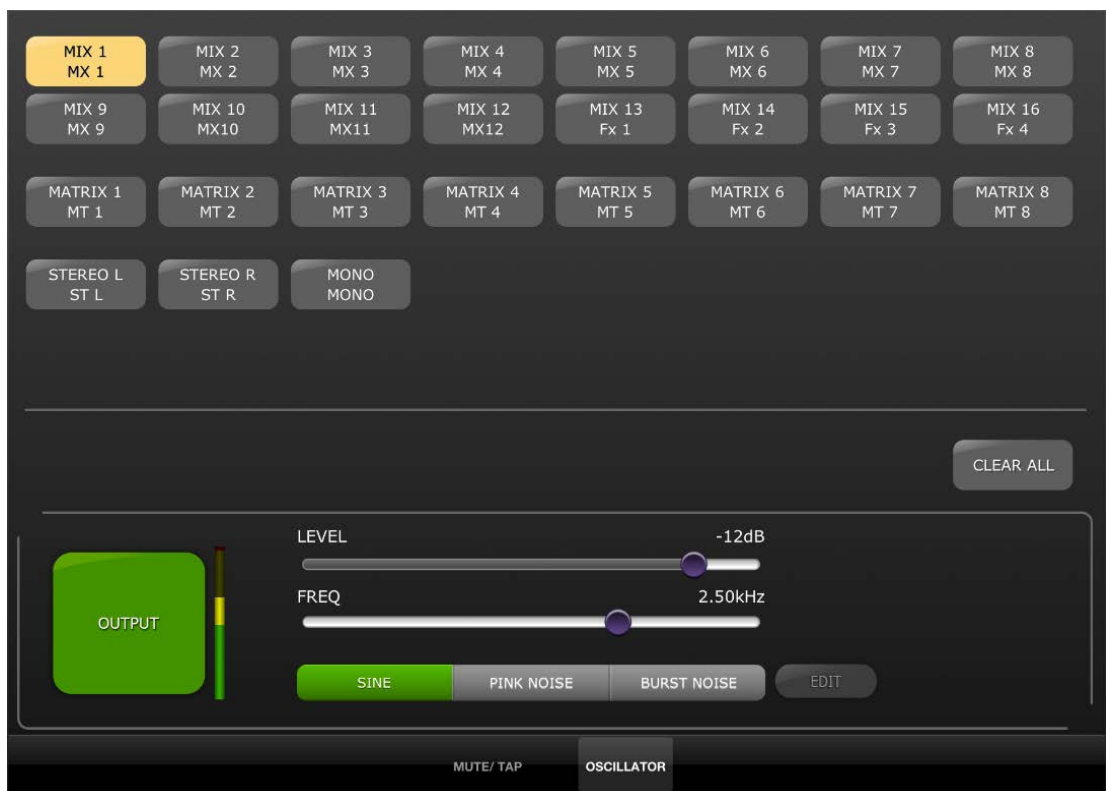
MIX 1
MX 1

MIX 2
MX 2

MIX 3
MX 3

MIX 4
MX 4

MIX 5
MX 5

MIX 6
MX 6

MIX 7
MX 7

MIX 8
MX 8

MIX 9
MX 9

MIX 10
MX10

MIX 11
MX11

MIX 12
MX12

MIX 13
Fx 1

MIX 14
Fx 2

MIX 15
Fx 3

MIX 16
Fx 4

MATRIX 1
MT 1

MATRIX 2
MT 2

MATRIX 3
MT 3

MATRIX 4
MT 4

MATRIX 5
MT 5

MATRIX 6
MT 6

MATRIX 7
MT 7

MATRIX 8
MT 8

STEREO L
ST L

STEREO R
ST R

MONO
MONO

CLEAR ALL

OUTPUT

LEVEL

-12dB

FREQ

2.50kHz

SINE

PINK NOISE

BURST NOISE

EDIT

MUTE/ TAP

OSCILLATOR